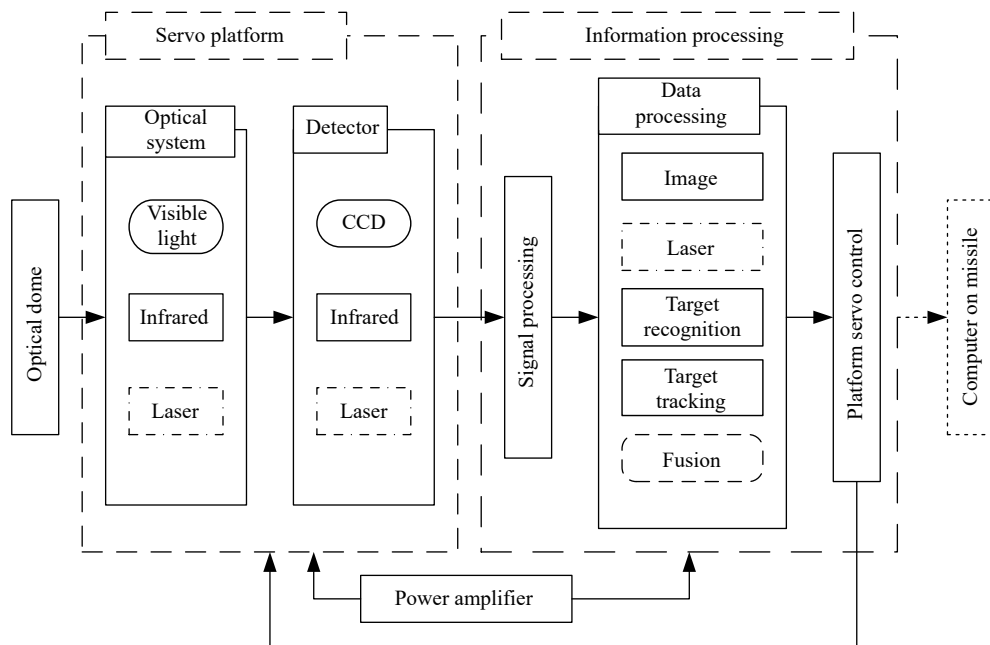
Servo platform

Information processing

Optical system

Visible light

Infrared

Laser

Detector

CCD

Infrared

Laser

Optical dome

Signal processing

Data processing

Image

Laser

Target recognition

Target tracking

Fusion

Platform servo control

Computer on missile

Power amplifier